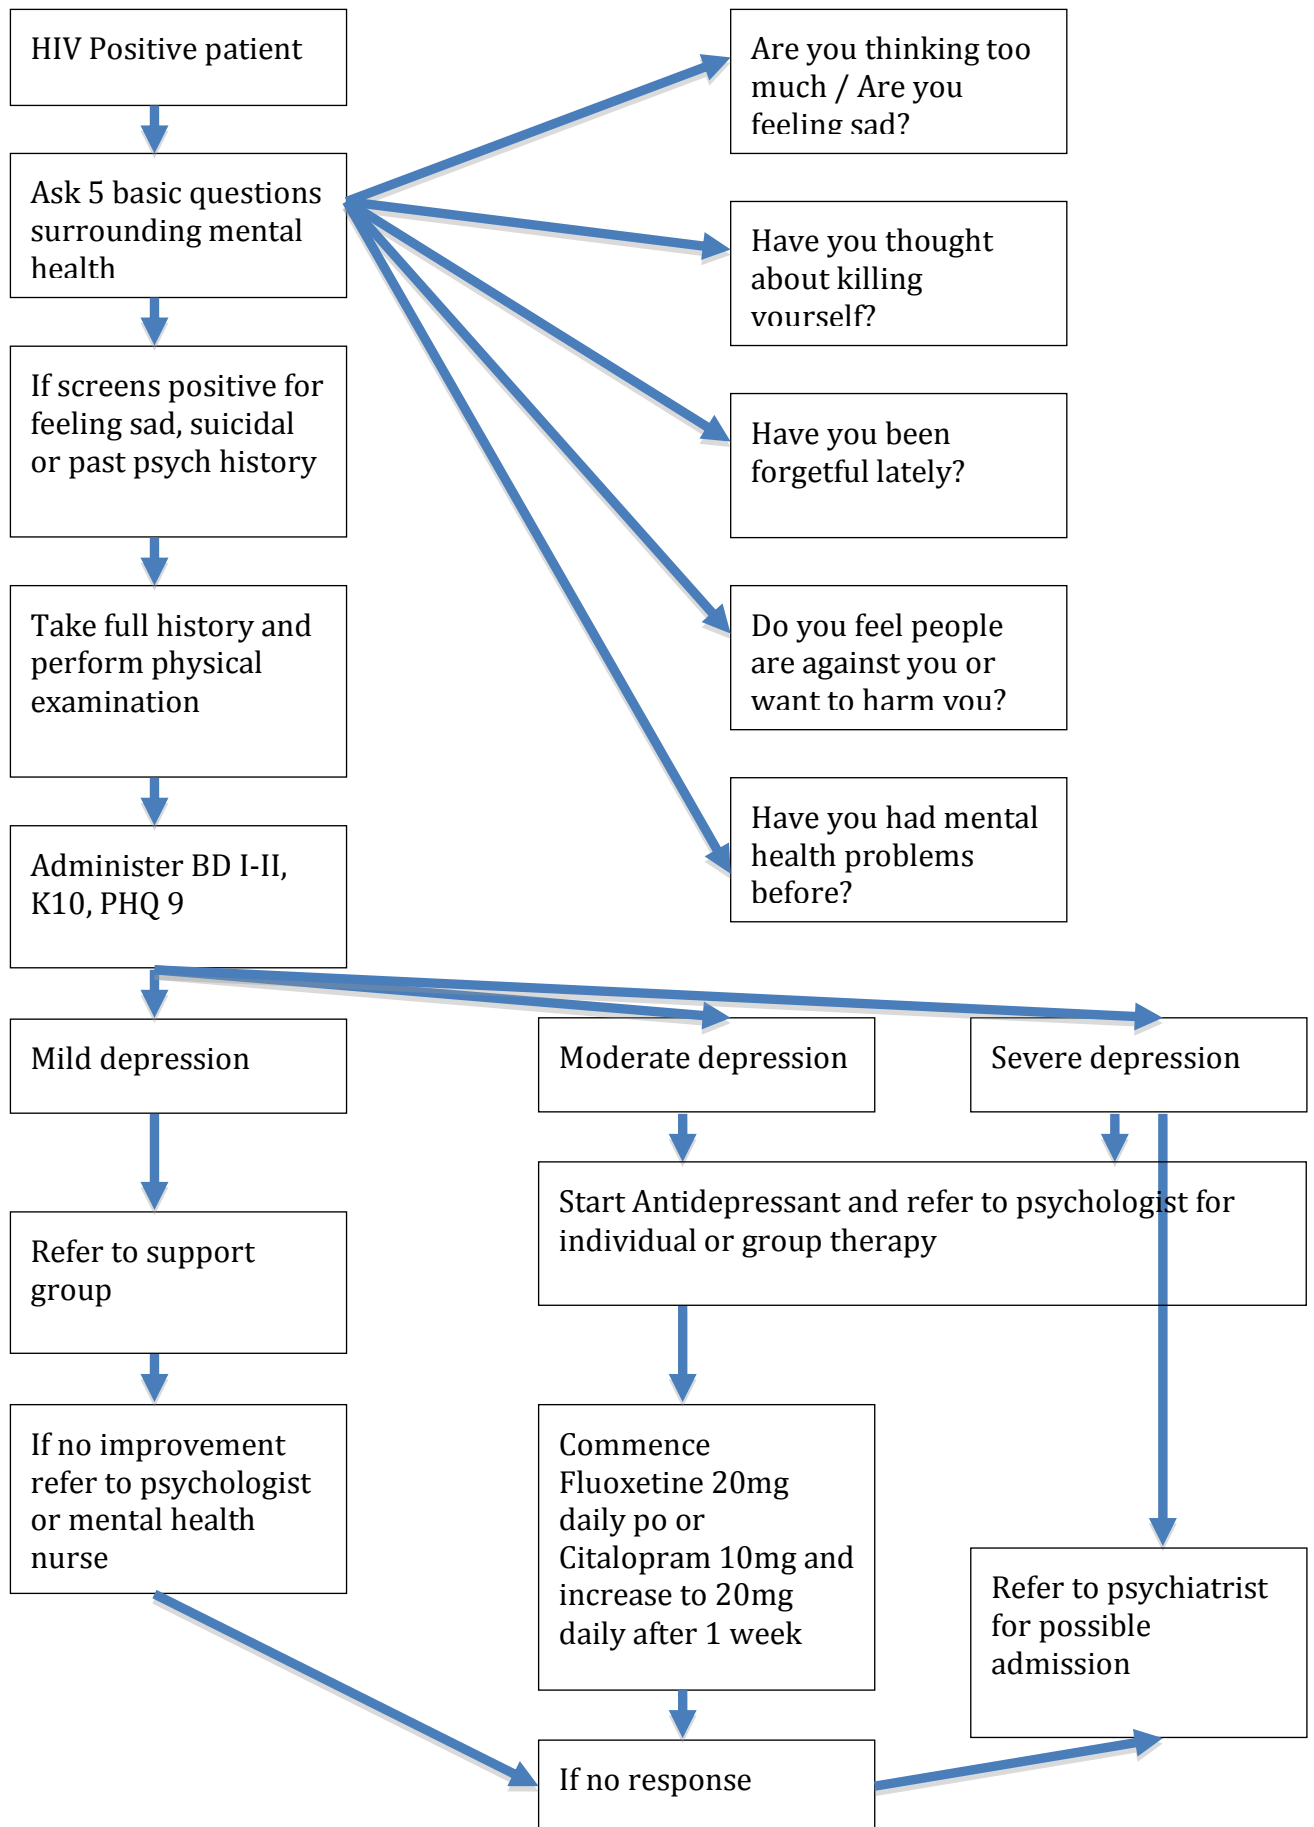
HIV Positive patient

Ask 5 basic questions surrounding mental health

If screens positive for feeling sad, suicidal or past psych history

Take full history and perform physical examination

Administer BD I-II, K10, PHQ 9

Are you thinking too much / Are you feeling sad?

Have you thought about killing yourself?

Have you been forgetful lately?

Do you feel people are against you or want to harm you?

Have you had mental health problems before?

Mild depression

Moderate depression

Severe depression

Refer to support group

Start Antidepressant and refer to psychologist for individual or group therapy

If no improvement refer to psychologist or mental health nurse

Commence Fluoxetine 20mg daily po or Citalopram 10mg and increase to 20mg daily after 1 week

Refer to psychiatrist for possible admission

If no response